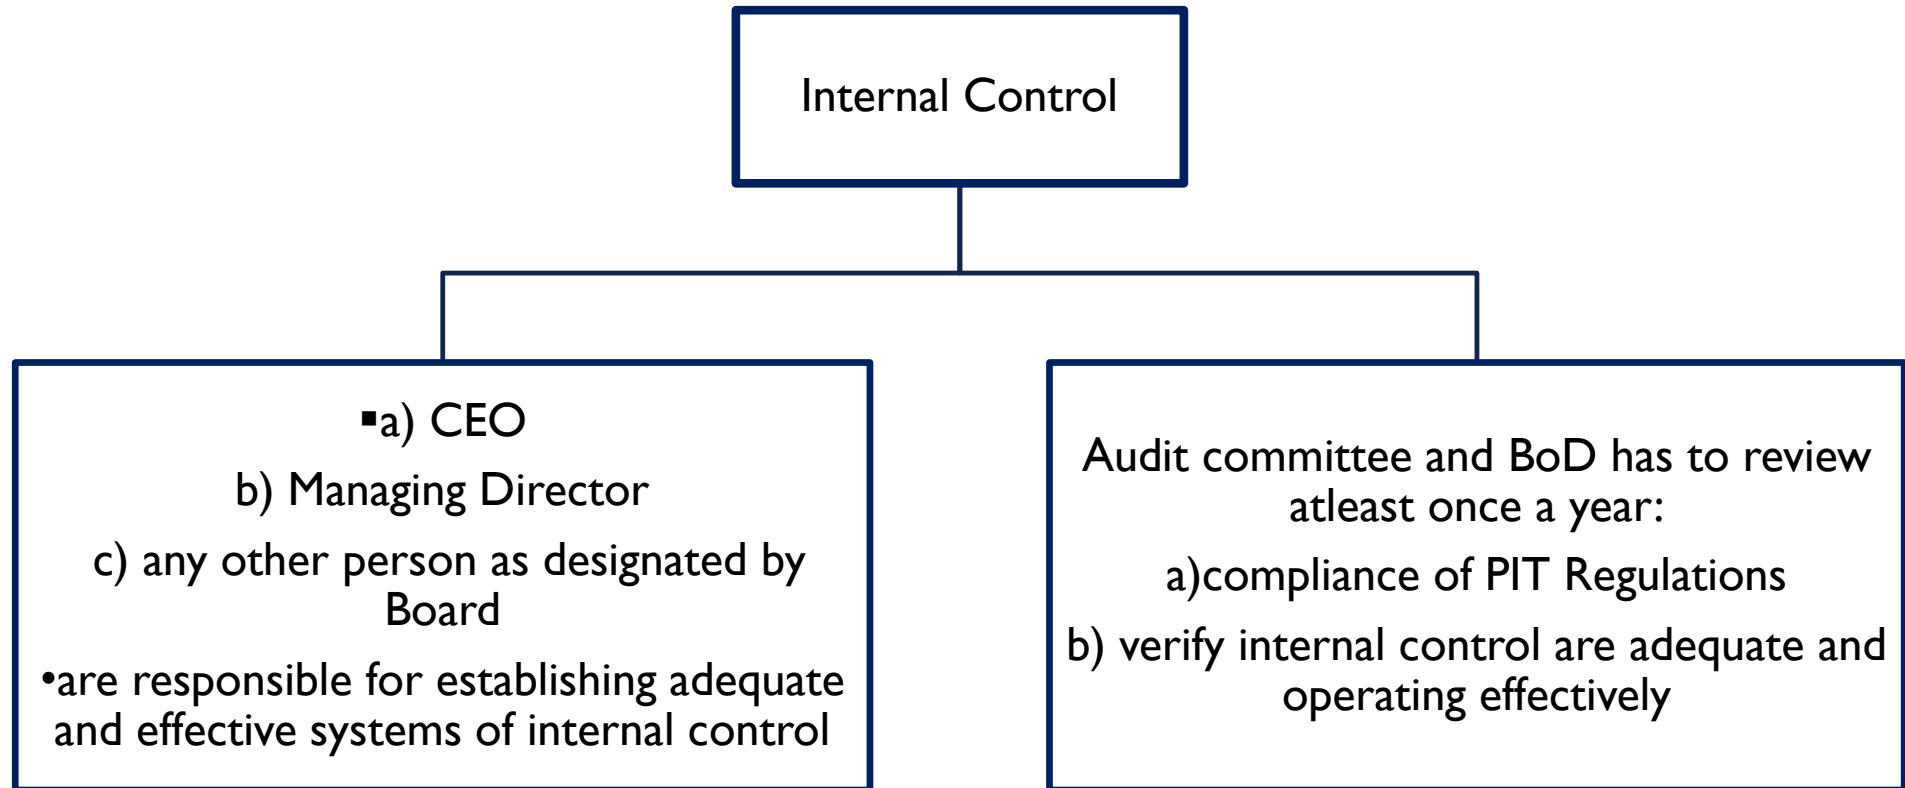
Internal Control

▪a) CEO

b) Managing Director

c) any other person as designated by Board

•are responsible for establishing adequate and effective systems of internal control

Audit committee and BoD has to review atleast once a year:

a)compliance of PIT Regulations

b) verify internal control are adequate and operating effectively